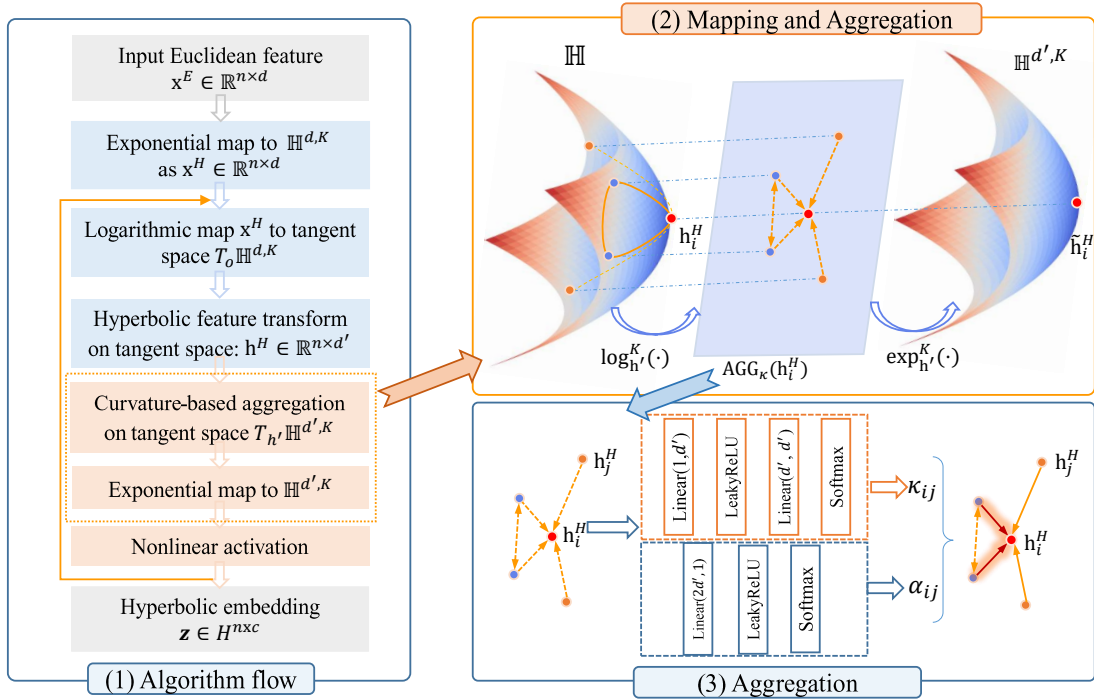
Input Euclidean feature $x^E \in \mathbb{R}^{n\times d}$

Exponential map to $\mathbb{H}^{d,K}$ as $x^H \in \mathbb{R}^{n\times d}$

Logarithmic map $x^H$ to tangent space $T_o\mathbb{H}^{d,K}$

Hyperbolic feature transform on tangent space: $h^H \in \mathbb{R}^{n\times d'}$

Curvature-based aggregation on tangent space $T_{h'}\mathbb{H}^{d',K}$

Exponential map to $\mathbb{H}^{d',K}$

Nonlinear activation

Hyperbolic embedding $z \in H^{nxc}$

(1) Algorithm flow

(2) Mapping and Aggregation

$\mathbb{H}$

$h_i^H$

$\log^K_{h'}(\cdot)$

$AGG_\kappa(h_i^H)$

$\exp^K_{h'}(\cdot)$

$\mathbb{H}^{d',K}$

$\tilde{h}_i^H$

$h_j^H$

$h_i^H$

Linear(1,d')

LeakyReLU

Linear(d', d')

Softmax

$\kappa_{ij}$

Linear(2d',1)

LeakyReLU

Softmax

$\alpha_{ij}$

$h_j^H$

$h_i^H$

(3) Aggregation